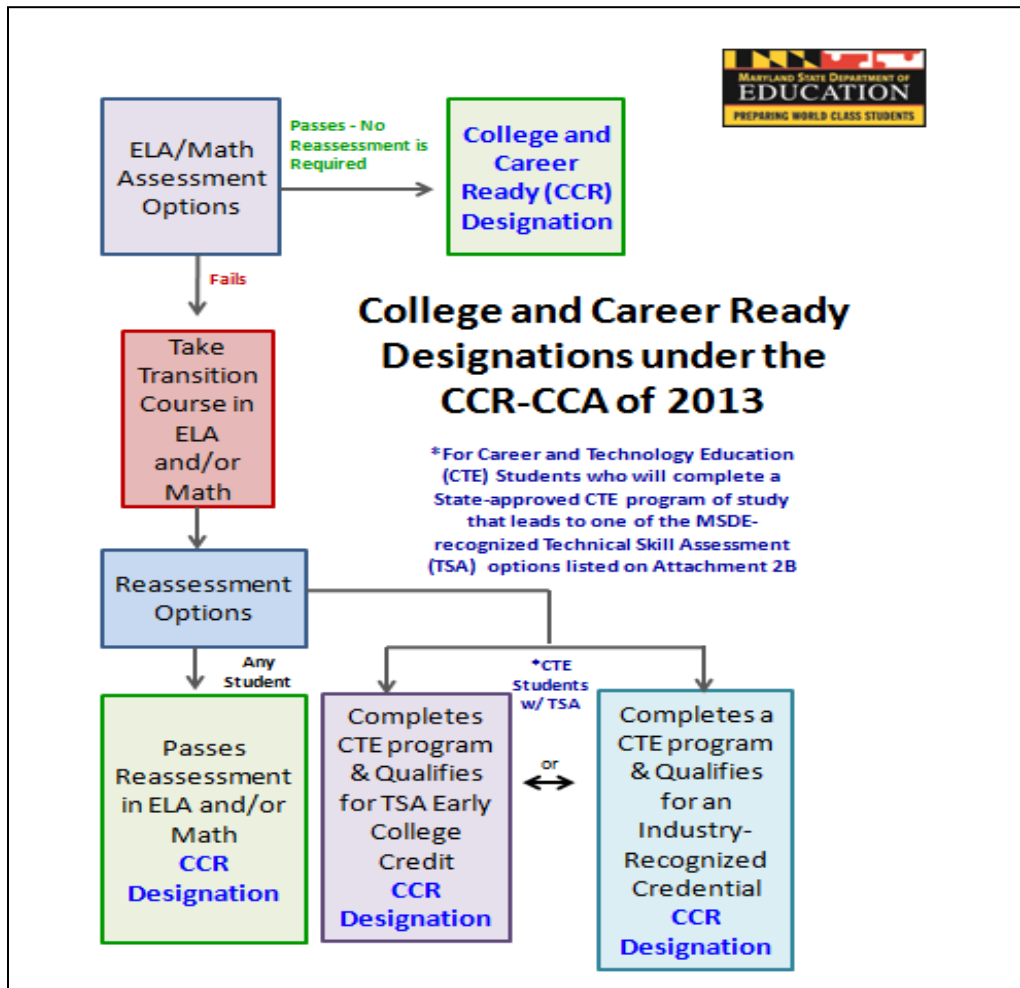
MARYLAND STATE DEPARTMENT OF
EDUCATION
PREPARING WORLD CLASS STUDENTS

ELA/Math Assessment Options

Passes - No Reassessment is Required

College and Career Ready (CCR) Designation

Fails

College and Career Ready Designations under the CCR-CCA of 2013

Take Transition Course in ELA and/or Math

*For Career and Technology Education (CTE) Students who will complete a State-approved CTE program of study that leads to one of the MSDE-recognized Technical Skill Assessment (TSA) options listed on Attachment 2B

Reassessment Options

Any Student

*CTE Students w/ TSA

Passes Reassessment in ELA and/or Math CCR Designation

Completes CTE program & Qualifies for TSA Early College Credit CCR Designation

or

Completes a CTE program & Qualifies for an Industry-Recognized Credential CCR Designation